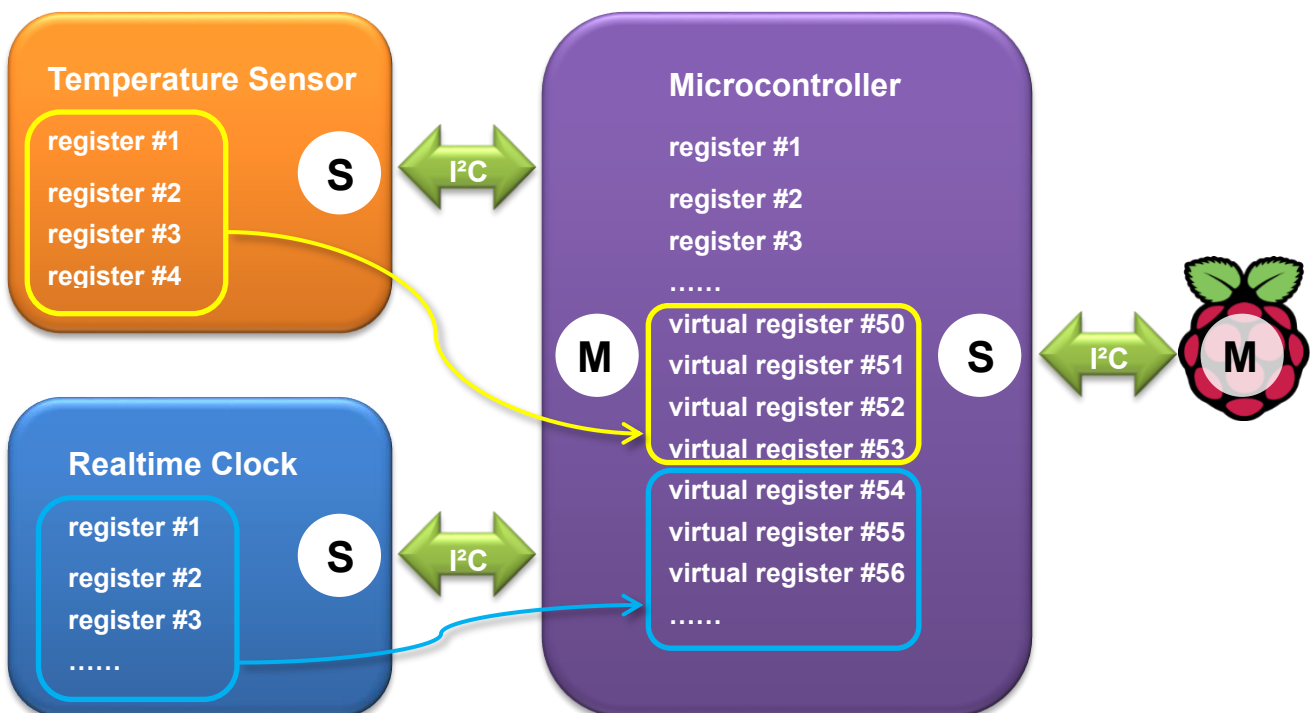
Temperature Sensor

register #1
register #2
register #3
register #4

S

I²C

Microcontroller

register #1
register #2
register #3
……

M

virtual register #50
virtual register #51
virtual register #52
virtual register #53

S

I²C

M

Realtime Clock

register #1
register #2
register #3
……

S

I²C

virtual register #54
virtual register #55
virtual register #56
……